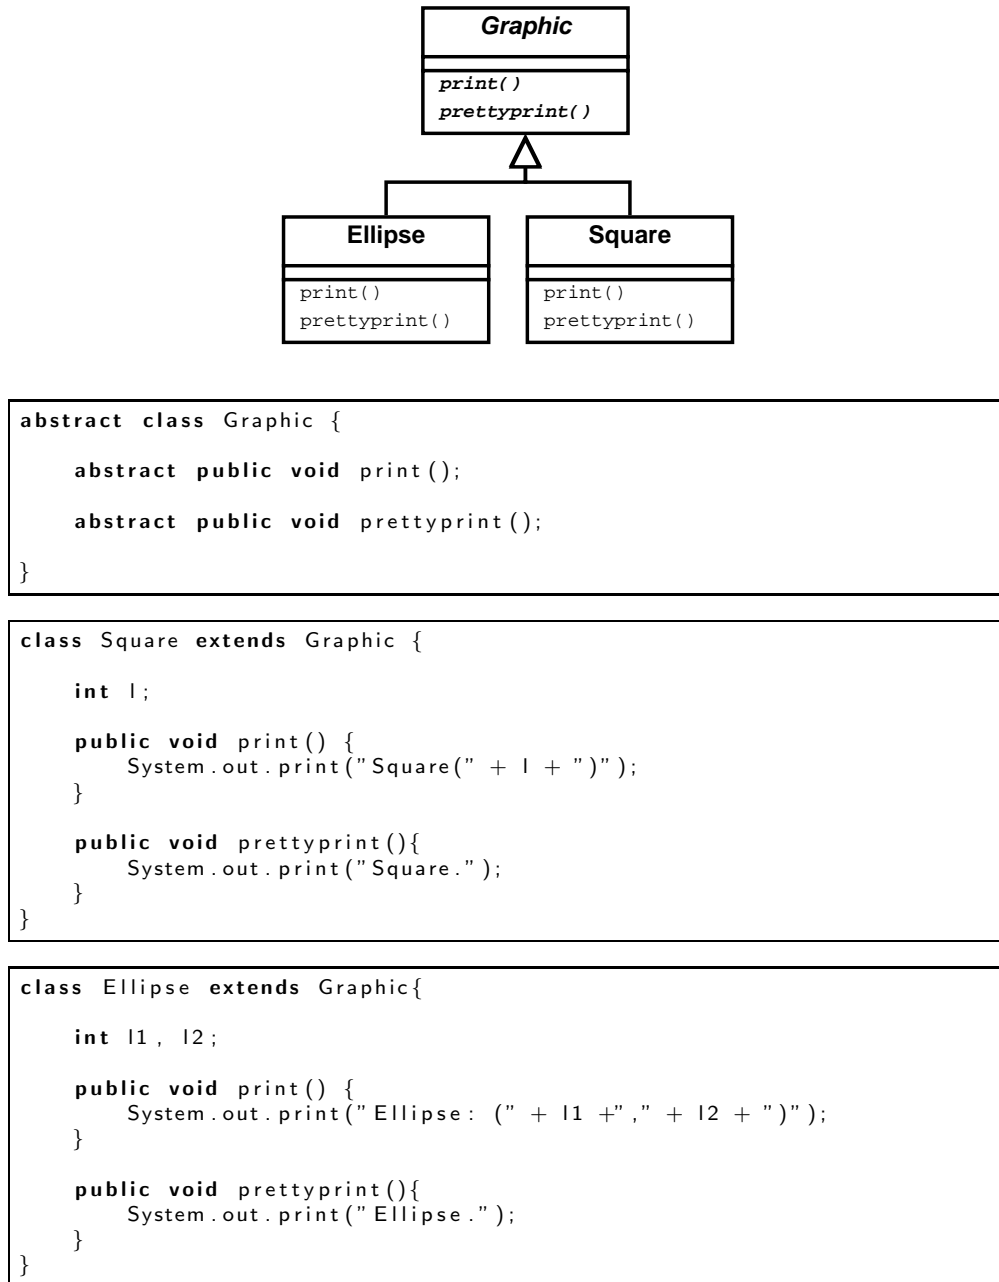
Graphic

print()
prettyprint()

Ellipse

print()
prettyprint()

Square

print()
prettyprint()

```
abstract class Graphic {

    abstract public void print();

    abstract public void prettyprint();

}
```

```
class Square extends Graphic {

    int l;

    public void print() {
        System.out.print("Square(" + l + ")");
    }

    public void prettyprint(){
        System.out.print("Square.");
    }
}
```

```
class Ellipse extends Graphic{

    int l1, l2;

    public void print() {
        System.out.print("Ellipse: (" + l1 +"," + l2 + ")");
    }

    public void prettyprint(){
        System.out.print("Ellipse.");
    }
}
```